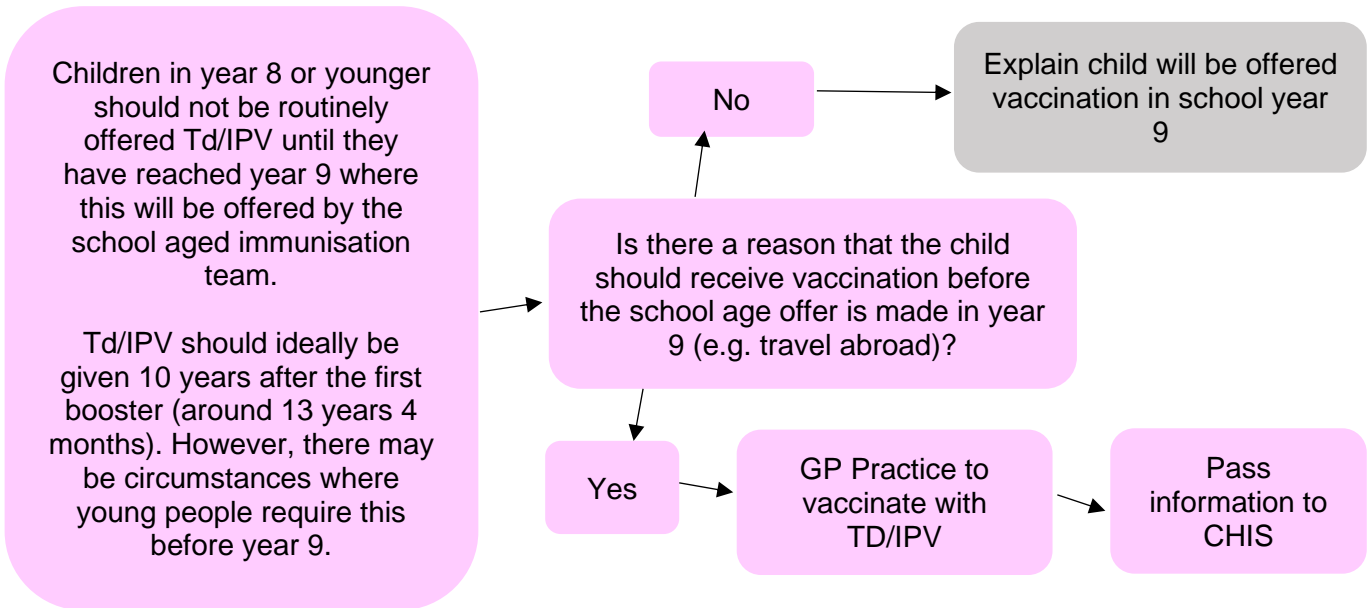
Children in year 8 or younger should not be routinely offered Td/IPV until they have reached year 9 where this will be offered by the school aged immunisation team.

Td/IPV should ideally be given 10 years after the first booster (around 13 years 4 months). However, there may be circumstances where young people require this before year 9.

Is there a reason that the child should receive vaccination before the school age offer is made in year 9 (e.g. travel abroad)?

No

Explain child will be offered vaccination in school year 9

Yes

GP Practice to vaccinate with TD/IPV

Pass information to CHIS